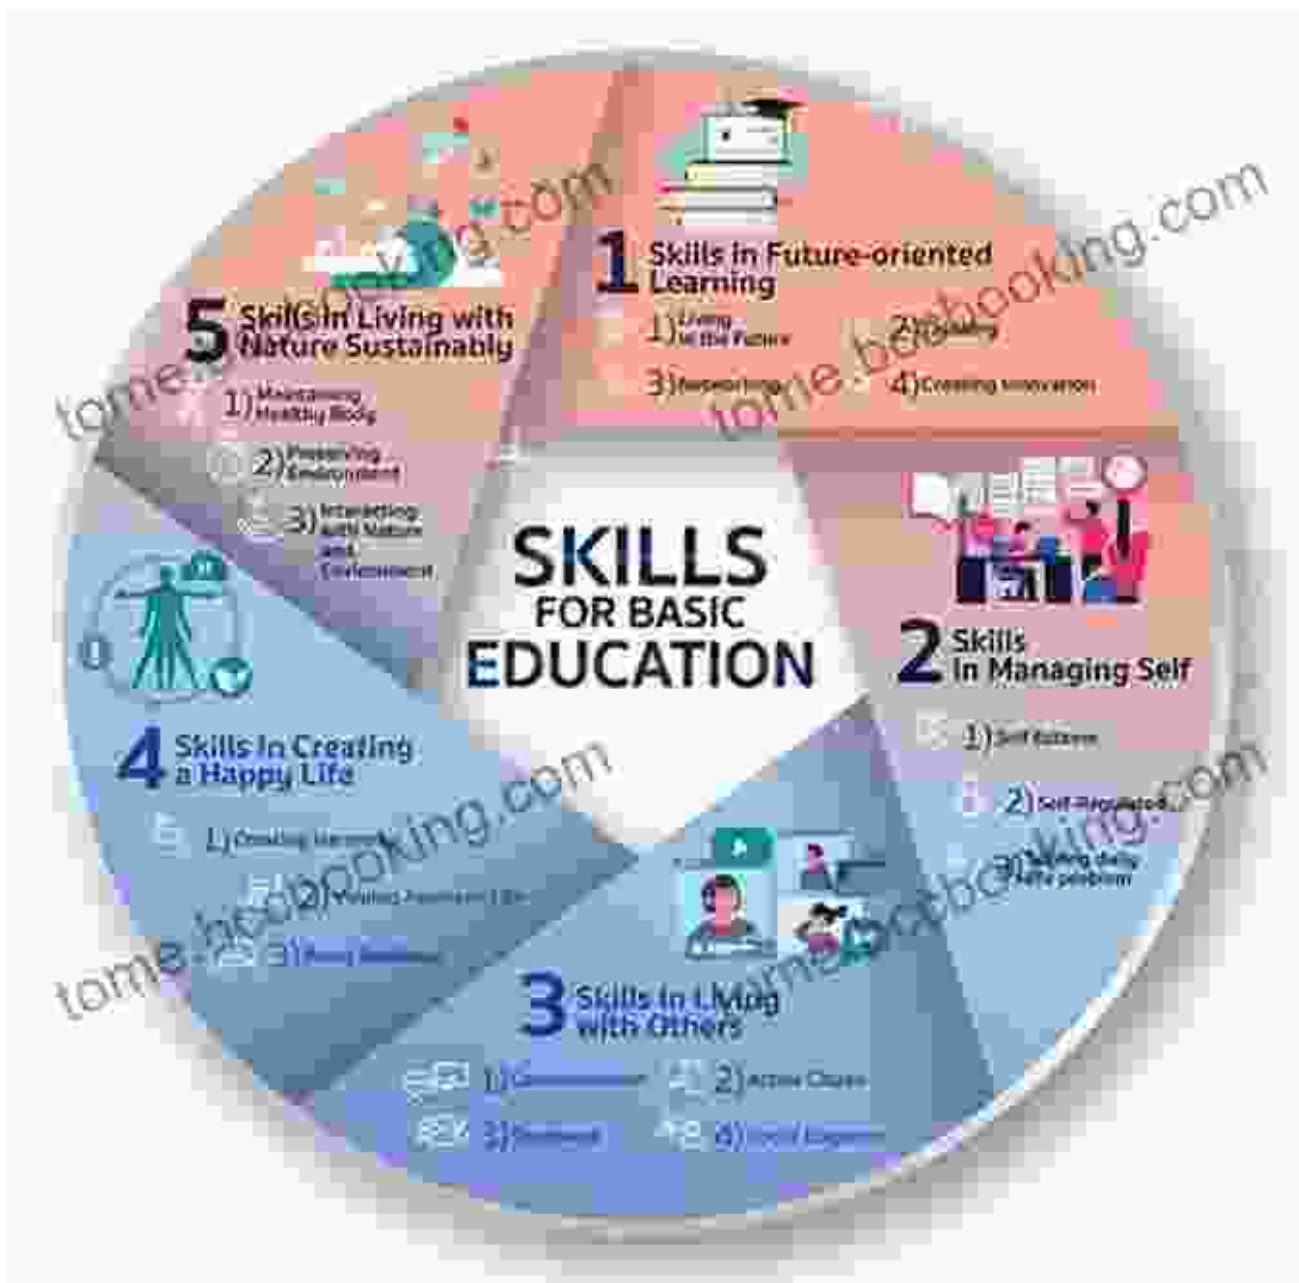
SKILLS FOR BASIC EDUCATION

1 Skills in Future-oriented Learning
1) Living in the Future
2) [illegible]
3) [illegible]
4) Creating innovation

2 Skills in Managing Self
1) Self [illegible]
2) Self-Regulated
3) Solving daily life problem

3 Skills in Living with Others
1) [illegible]
2) Active Citizen
3) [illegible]
4) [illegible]

4 Skills in Creating a Happy Life
1) Creating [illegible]
2) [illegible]
3) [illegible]

5 Skills in Living with Nature Sustainably
1) Maintaining Healthy Body
2) Preserving Environment
3) Interacting with Nature and Environment

tome.bestbooking.com
tome.bestbooking.com
tome.bestbooking.com
tome.bestbooking.com